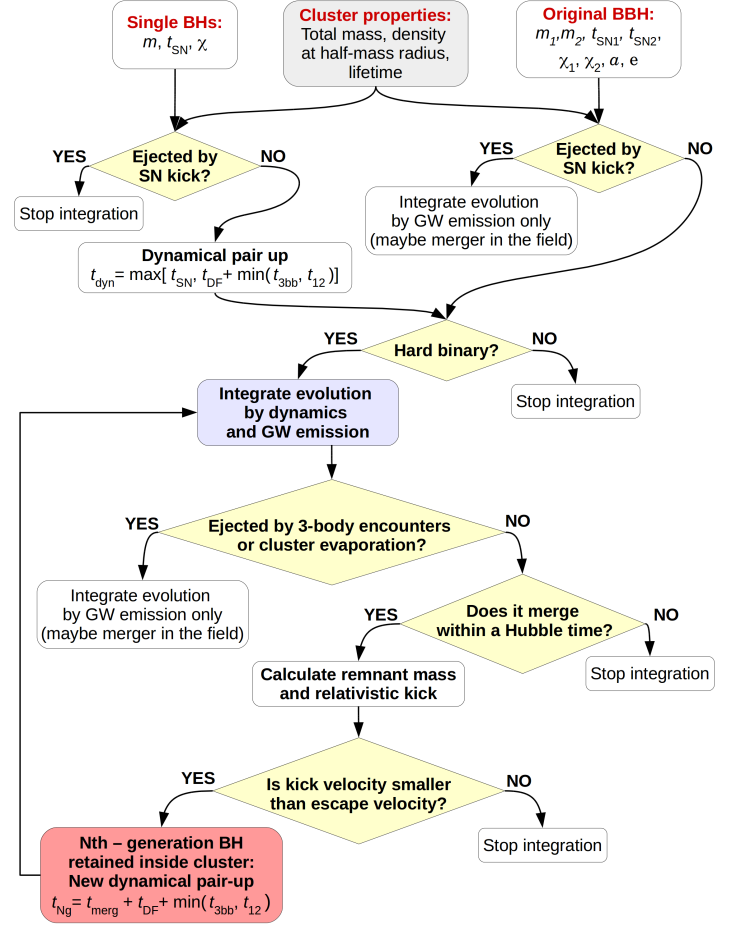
Single BHs:
$m$, $t_{\rm SN}$, $\chi$

Cluster properties:
Total mass, density at half-mass radius, lifetime

Original BBH:
$m_1$, $m_2$, $t_{\rm SN1}$, $t_{\rm SN2}$, $\chi_1$, $\chi_2$, $a$, e

YES
Ejected by SN kick?
NO

Stop integration

YES
Ejected by SN kick?
NO

Integrate evolution by GW emission only (maybe merger in the field)

Dynamical pair up
$t_{\rm dyn}$= max[ $t_{\rm SN}$, $t_{\rm DF}$+ min($t_{\rm 3bb}$, $t_{12}$)]

YES
Hard binary?
NO

Integrate evolution by dynamics and GW emission

Stop integration

YES
Ejected by 3-body encounters or cluster evaporation?
NO

Integrate evolution by GW emission only (maybe merger in the field)

YES
Does it merge within a Hubble time?
NO

Calculate remnant mass and relativistic kick

Stop integration

YES
Is kick velocity smaller than escape velocity?
NO

Nth – generation BH retained inside cluster: New dynamical pair-up
$t_{\rm Ng}$= $t_{\rm merg}$ + $t_{\rm DF}$+ min($t_{\rm 3bb}$, $t_{12}$ )

Stop integration